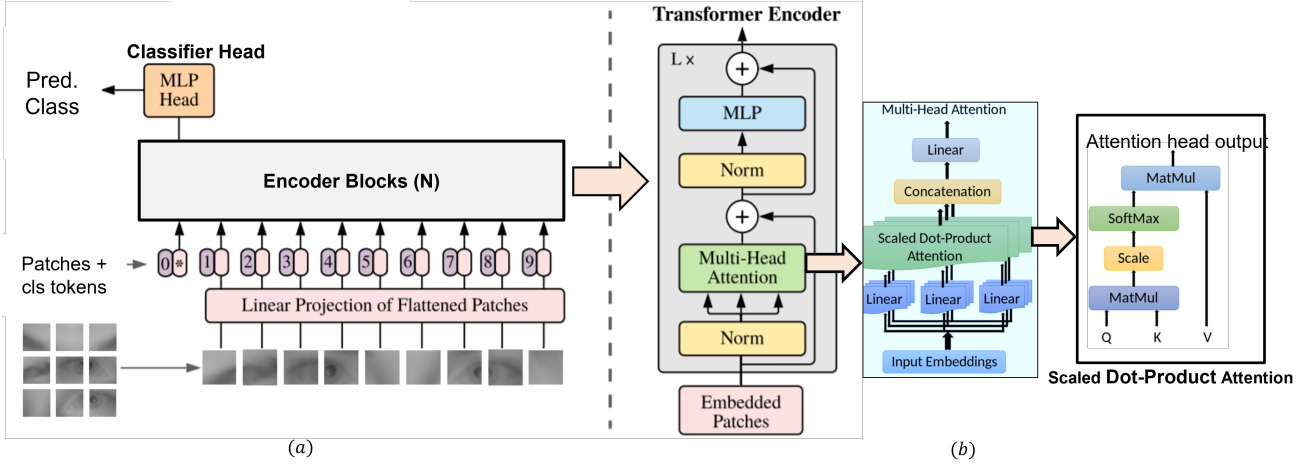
Classifier Head

Pred. Class

MLP Head

Encoder Blocks (N)

Patches + cls tokens

0 * 1 2 3 4 5 6 7 8 9

Linear Projection of Flattened Patches

$(a)$

Transformer Encoder

L ×

+

MLP

Norm

+

Multi-Head Attention

Norm

Embedded Patches

Multi-Head Attention

Linear

Concatenation

Scaled Dot-Product Attention

Linear Linear Linear

Input Embeddings

$(b)$

Attention head output

MatMul

SoftMax

Scale

MatMul

Q K V

Scaled Dot-Product Attention